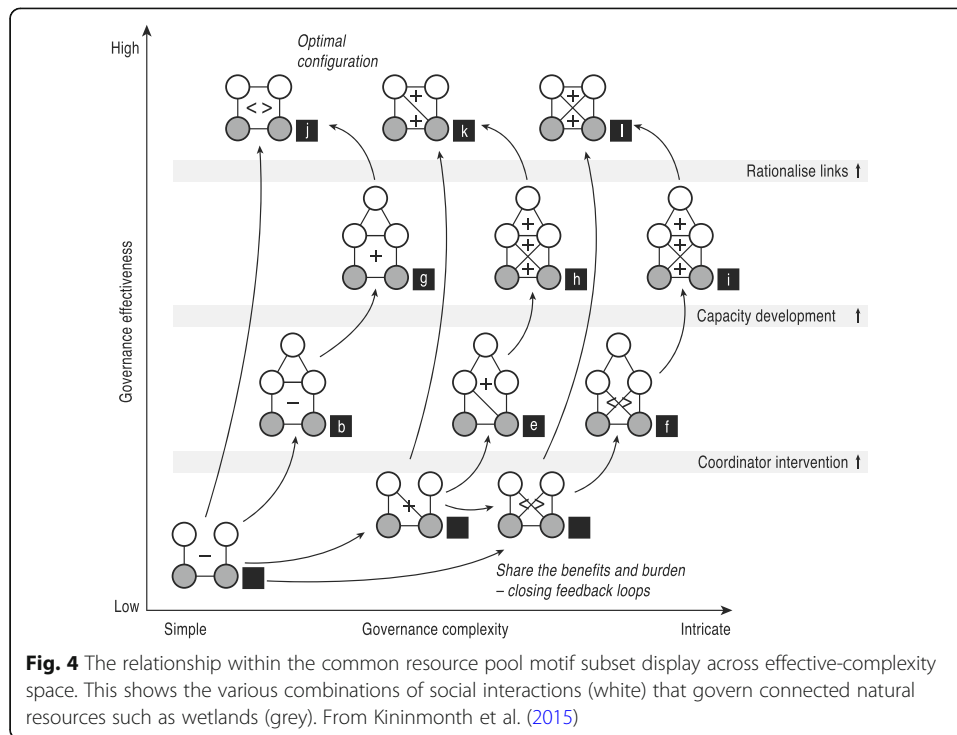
High

Optimal configuration

j

k

l

Rationalise links

g

h

i

Capacity development

b

e

f

Coordinator intervention

Share the benefits and burden – closing feedback loops

Governance effectiveness

Low

Simple

Governance complexity

Intricate

**Fig. 4** The relationship within the common resource pool motif subset display across effective-complexity space. This shows the various combinations of social interactions (white) that govern connected natural resources such as wetlands (grey). From Kininmonth et al. (2015)